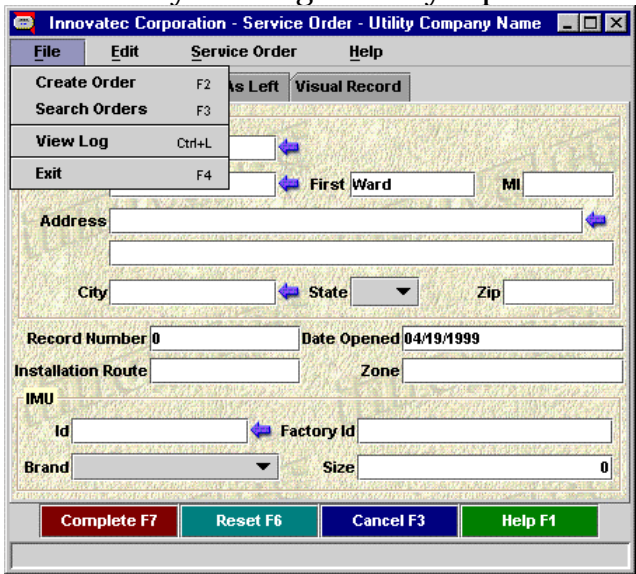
Innovatec Corporation - Service Order - Utility Company Name

File Edit Service Order Help

Create Order F2
Search Orders F3
View Log Ctrl+L
Exit F4

As Left Visual Record

First Ward MI

Address

City State Zip

Record Number 0 Date Opened 04/19/1999

Installation Route Zone

IMU

Id Factory Id

Brand Size 0

Complete F7 Reset F6 Cancel F3 Help F1